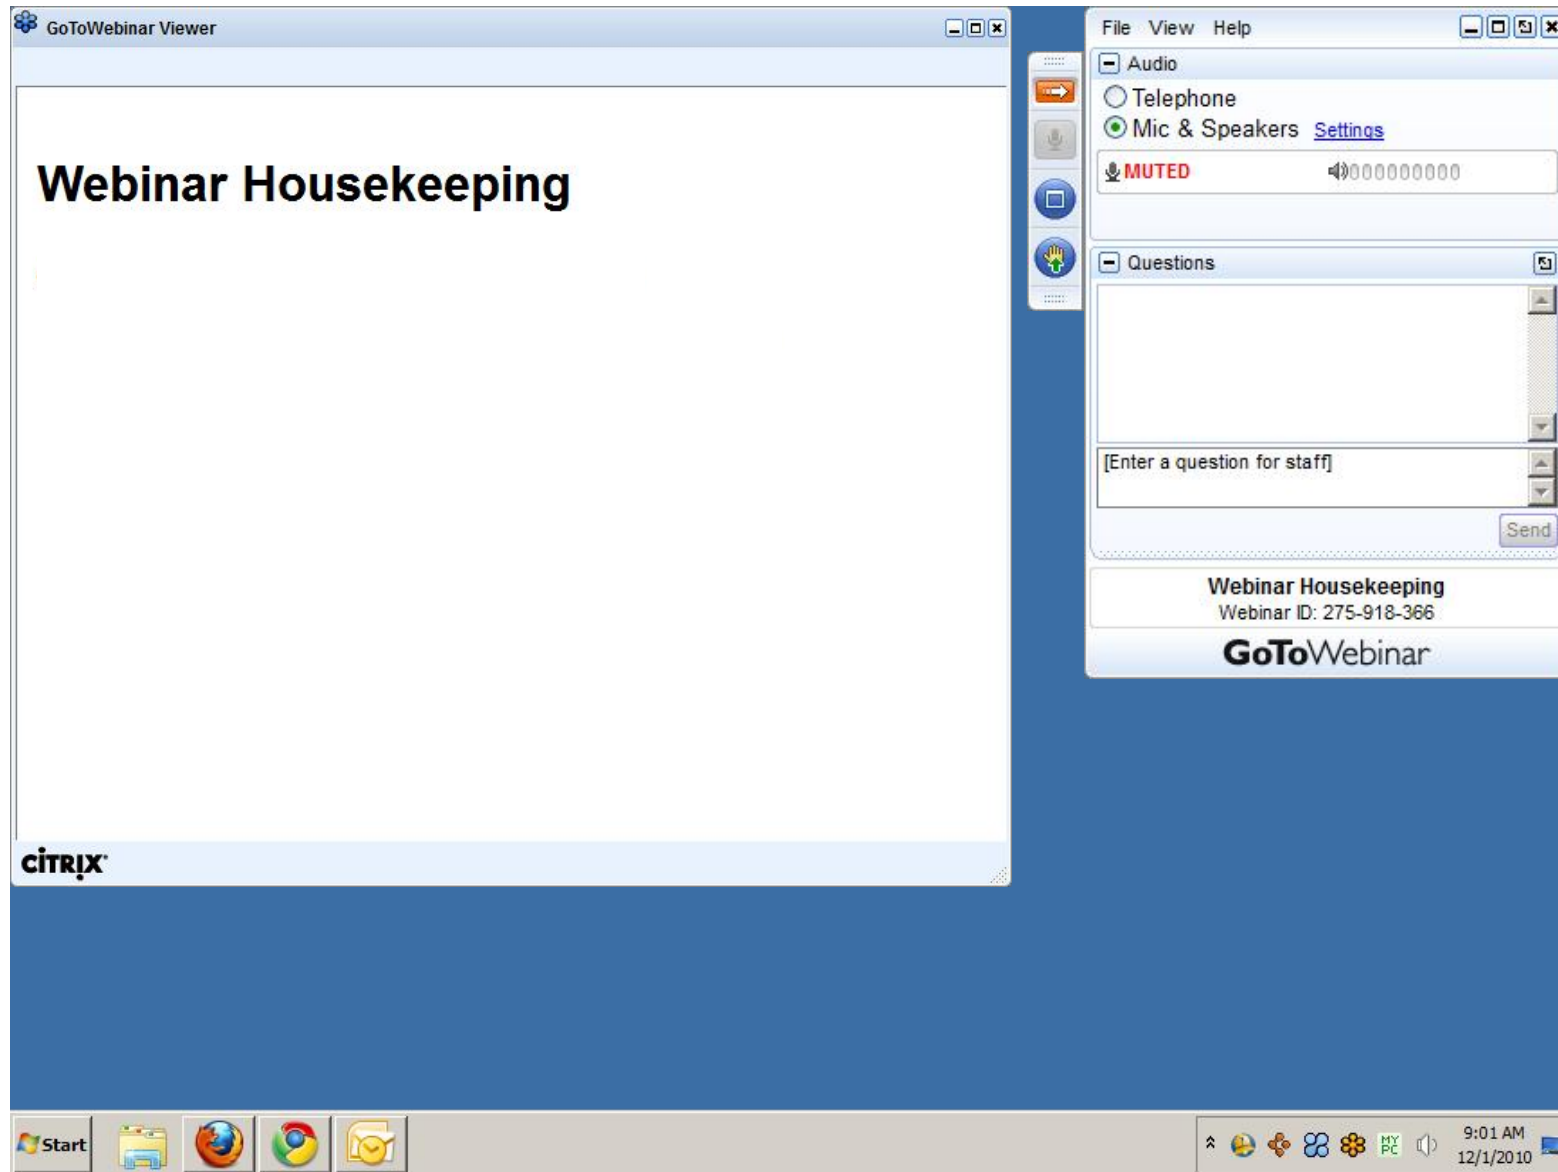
GoToWebinar Viewer

Webinar Housekeeping

CITRIX

File View Help

Audio

Telephone

Mic & Speakers Settings

MUTED

Questions

[Enter a question for staff]

Send

Webinar Housekeeping

Webinar ID: 275-918-366

GoToWebinar

Start

MY PC

9:01 AM

12/1/2010